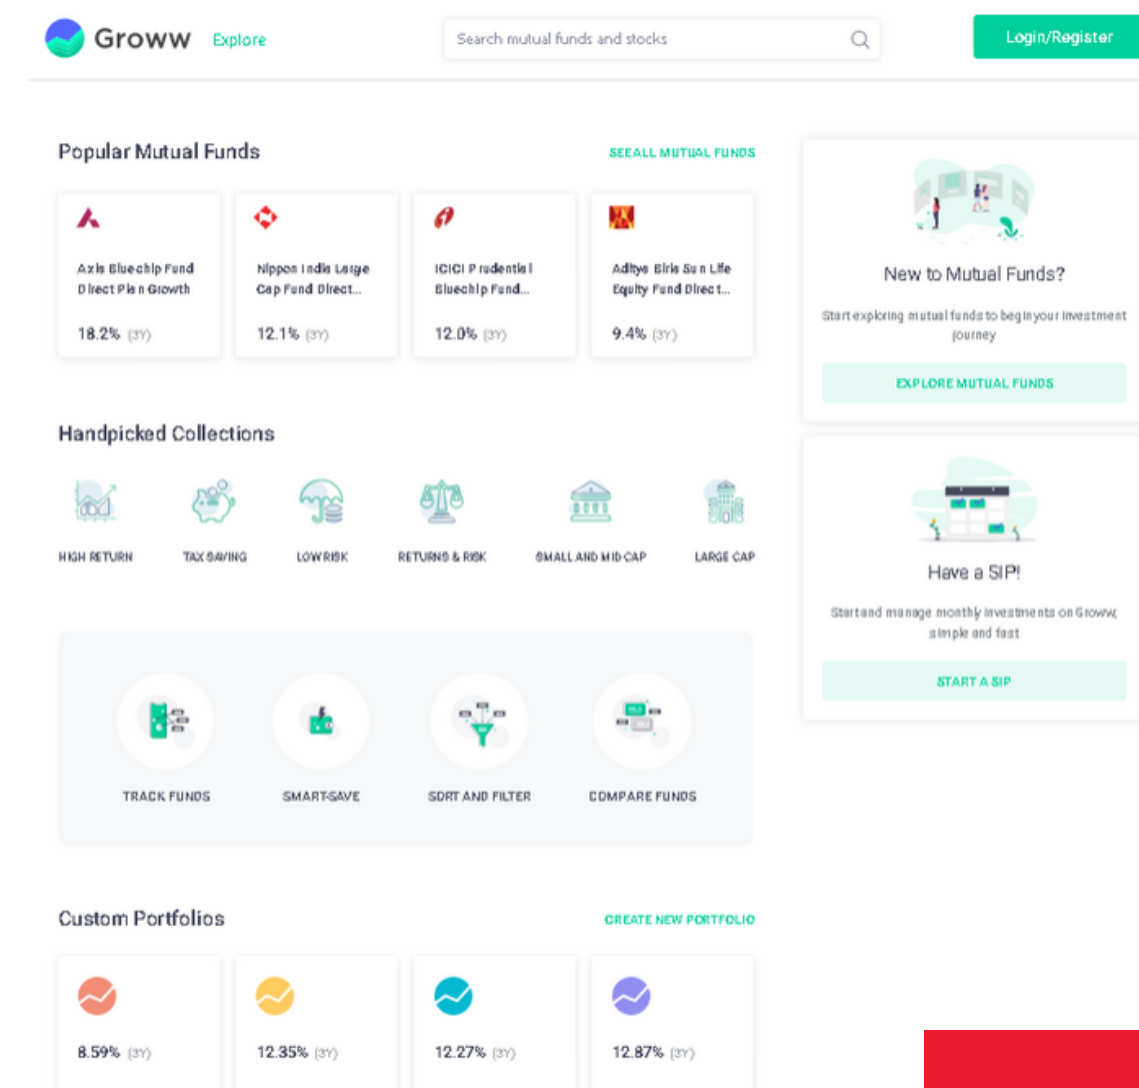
Groww Explore

Search mutual funds and stocks

Login/Register

Popular Mutual Funds

SEEALL MUTUAL FUNDS

Axis Bluechip Fund Direct Plan Growth

18.2% (3Y)

Nippon India Large Cap Fund Direct...

12.1% (3Y)

ICICI Prudential Bluechip Fund...

12.0% (3Y)

Aditya Birla Sun Life Equity Fund Direct...

9.4% (3Y)

New to Mutual Funds?

Start exploring mutual funds to begin your investment journey

EXPLORE MUTUAL FUNDS

Handpicked Collections

HIGH RETURN

TAX SAVING

LOW RISK

RETURNS & RISK

SMALL AND MID CAP

LARGE CAP

Have a SIP!

Start and manage monthly investments on Groww, simple and fast

START A SIP

TRACK FUNDS

SMART-SAVE

SORT AND FILTER

COMPARE FUNDS

Custom Portfolios

CREATE NEW PORTFOLIO

8.59% (3Y)

12.35% (3Y)

12.27% (3Y)

12.87% (3Y)